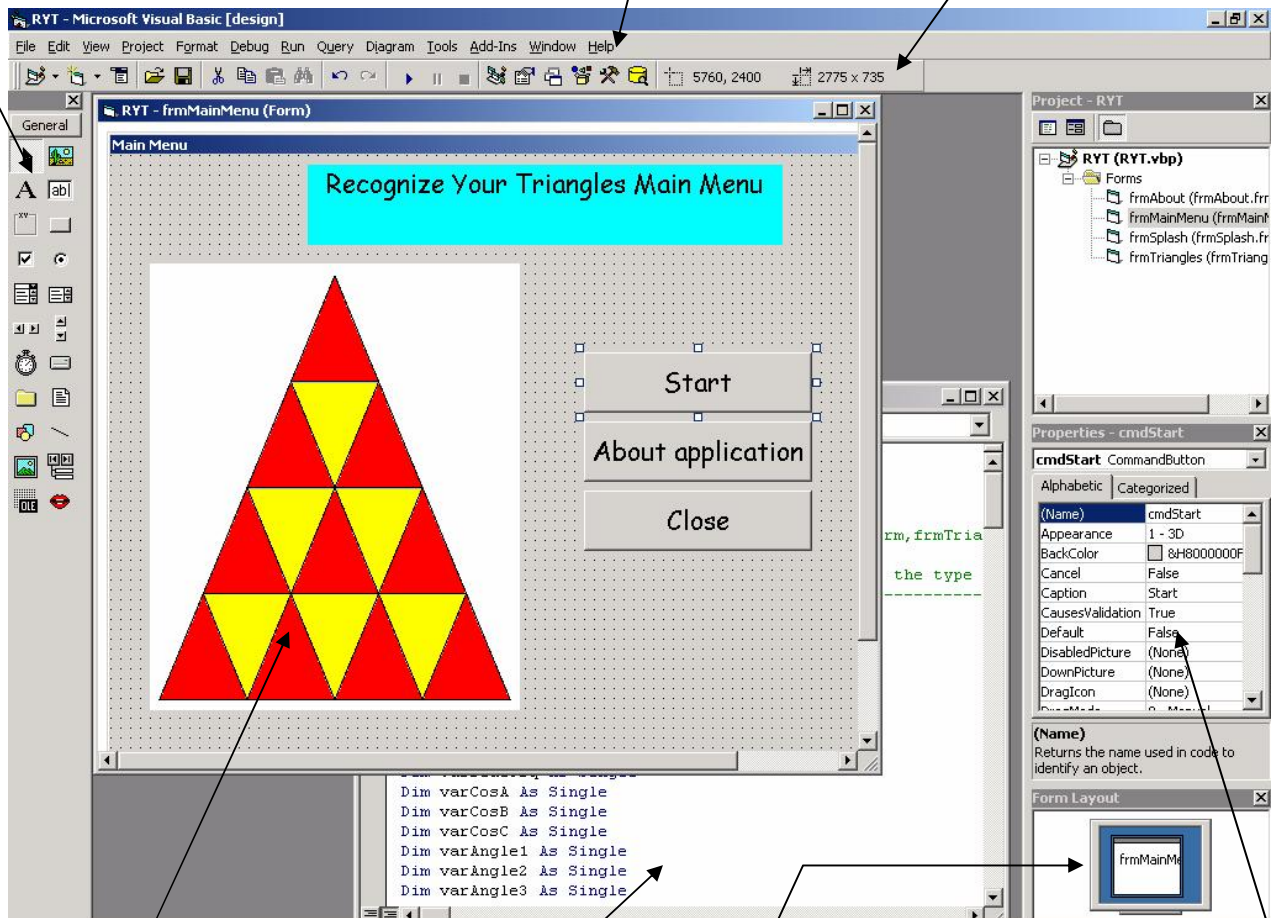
RYT - Microsoft Visual Basic [design]

File Edit View Project Format Debug Run Query Diagram Tools Add-Ins Window Help

5760, 2400 2775 x 735

General

RYT - frmMainMenu (Form)

Main Menu

Recognize Your Triangles Main Menu

Start

About application

Close

rm,frmTria

the type

Dim varCosA As Single
Dim varCosB As Single
Dim varCosC As Single
Dim varAngle1 As Single
Dim varAngle2 As Single
Dim varAngle3 As Single

Project - RYT

RYT (RYT.vbp)
Forms
frmAbout (frmAbout.frr
frmMainMenu (frmMainM
frmSplash (frmSplash.fr
frmTriangles (frmTriang

Properties - cmdStart

cmdStart CommandButton

Alphabetic Categorized

| (Name) | cmdStart |
|---|---|
| Appearance | 1 - 3D |
| BackColor | &H8000000F |
| Cancel | False |
| Caption | Start |
| CausesValidation | True |
| Default | False |
| DisabledPicture | (None) |
| DownPicture | (None) |
| DragIcon | (None) |

(Name)
Returns the name used in code to identify an object.

Form Layout

frmMainMe